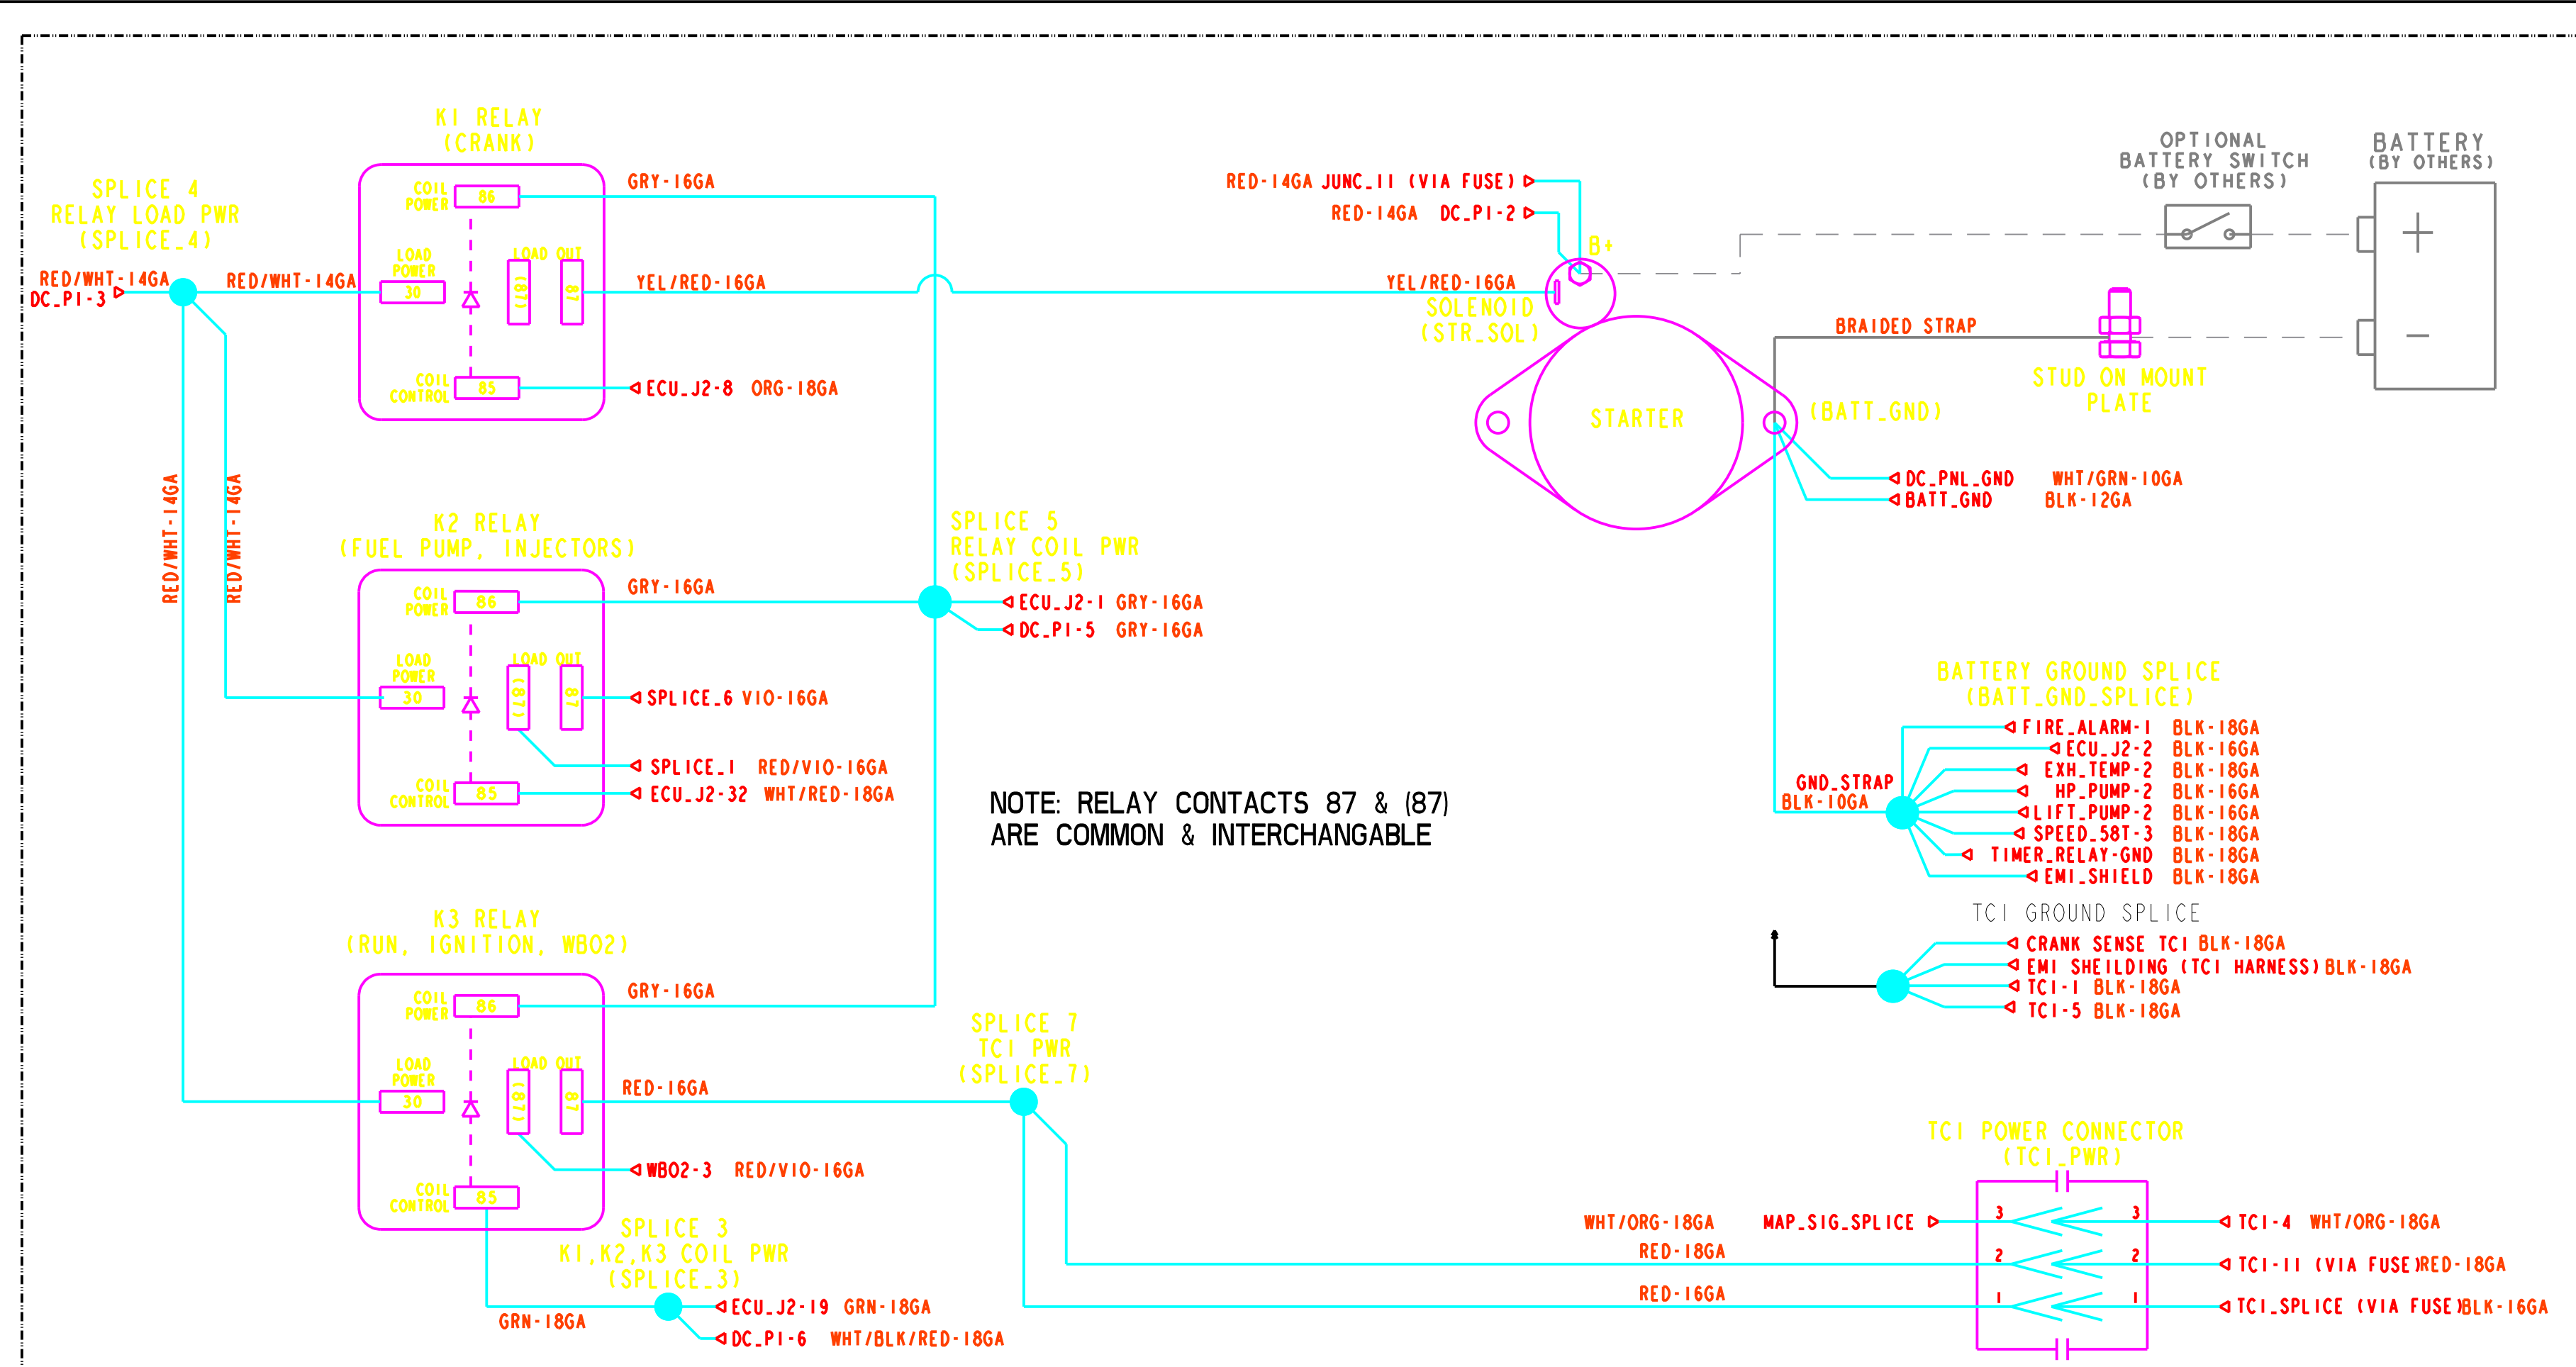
K1 RELAY
(CRANK)

SPLICE 4
RELAY LOAD PWR
(SPLICE_4)

RED/WHT-14GA
DC_P1-3

RED/WHT-14GA

COIL POWER 86
LOAD POWER 30
LOAD OUT (87) 87
COIL CONTROL 85

GRY-16GA
YEL/RED-16GA
ECU_J2-8 ORG-18GA

RED-14GA JUNC_11 (VIA FUSE)
RED-14GA DC_P1-2
B+
YEL/RED-16GA
SOLENOID
(STR_SOL)

OPTIONAL
BATTERY SWITCH
(BY OTHERS)

BATTERY
(BY OTHERS)
+
−

BRAIDED STRAP
STUD ON MOUNT
PLATE

STARTER
(BATT_GND)
DC_PNL_GND WHT/GRN-10GA
BATT_GND BLK-12GA

RED/WHT-14GA
RED/WHT-14GA

K2 RELAY
(FUEL PUMP, INJECTORS)

COIL POWER 86
LOAD POWER 30
LOAD OUT (87) 87
COIL CONTROL 85

GRY-16GA
SPLICE_6 VIO-16GA
SPLICE_1 RED/VIO-16GA
ECU_J2-32 WHT/RED-18GA

SPLICE 5
RELAY COIL PWR
(SPLICE_5)
ECU_J2-1 GRY-16GA
DC_P1-5 GRY-16GA

BATTERY GROUND SPLICE
(BATT_GND_SPLICE)
FIRE_ALARM-1 BLK-18GA
ECU_J2-2 BLK-16GA
EXH_TEMP-2 BLK-18GA
HP_PUMP-2 BLK-16GA
LIFT_PUMP-2 BLK-16GA
SPEED_58T-3 BLK-18GA
TIMER_RELAY-GND BLK-18GA
EMI_SHIELD BLK-18GA
GND_STRAP
BLK-10GA

NOTE: RELAY CONTACTS 87 & (87)
ARE COMMON & INTERCHANGABLE

TCI GROUND SPLICE
CRANK SENSE TCI BLK-18GA
EMI SHEILDING (TCI HARNESS) BLK-18GA
TCI-1 BLK-18GA
TCI-5 BLK-18GA

K3 RELAY
(RUN, IGNITION, WBO2)

COIL POWER 86
LOAD POWER 30
LOAD OUT (87) 87
COIL CONTROL 85

GRY-16GA
RED-16GA
WBO2-3 RED/VIO-16GA

SPLICE 7
TCI PWR
(SPLICE_7)

SPLICE 3
K1,K2,K3 COIL PWR
(SPLICE_3)
ECU_J2-19 GRN-18GA
DC_P1-6 WHT/BLK/RED-18GA
GRN-18GA

TCI POWER CONNECTOR
(TCI_PWR)
WHT/ORG-18GA MAP_SIG_SPLICE
RED-18GA
RED-16GA
3 3
2 2
1 1
TCI-4 WHT/ORG-18GA
TCI-11 (VIA FUSE)RED-18GA
TCI_SPLICE (VIA FUSE)BLK-16GA